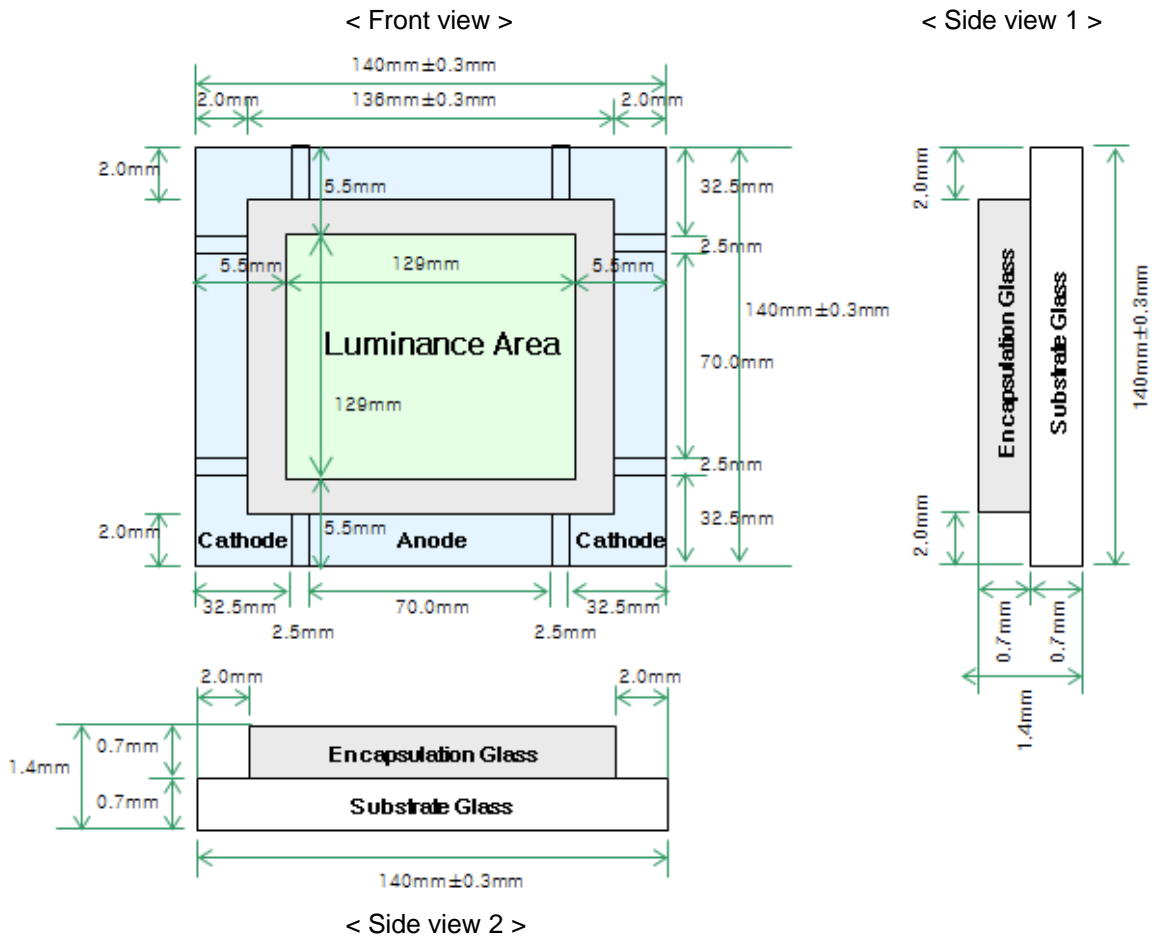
< Front view >

< Side view 1 >

140mm±0.3mm
2.0mm
136mm±0.3mm
2.0mm
2.0mm
5.5mm
32.5mm
2.5mm
5.5mm
129mm
5.5mm
140mm±0.3mm
Luminance Area
70.0mm
129mm
2.5mm
32.5mm
2.0mm
5.5mm
Cathode
Anode
Cathode
32.5mm
70.0mm
32.5mm
2.5mm
2.5mm

2.0mm
Encapsulation Glass
Substrate Glass
140mm±0.3mm
2.0mm
0.7mm
0.7mm
1.4mm

2.0mm
2.0mm
0.7mm
Encapsulation Glass
1.4mm
0.7mm
Substrate Glass
140mm±0.3mm

< Side view 2 >